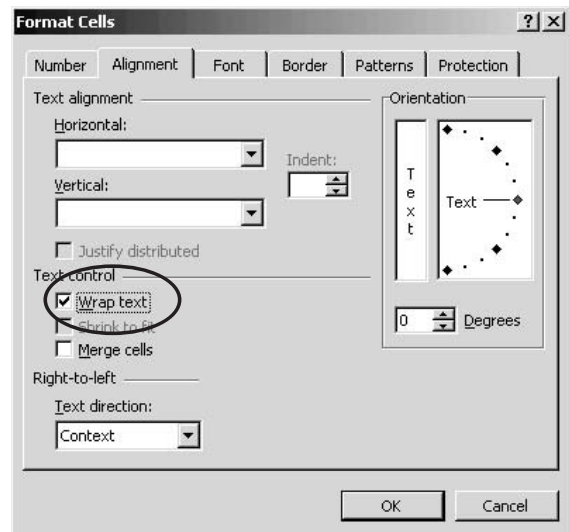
Format Cells

?

Number

Alignment

Font

Border

Patterns

Protection

Text alignment

Horizontal:

Indent:

Vertical:

Justify distributed

Text control

Wrap text

Shrink to fit

Merge cells

Right-to-left

Text direction:

Context

Orientation

T
e
x
t

Text

0

Degrees

OK

Cancel